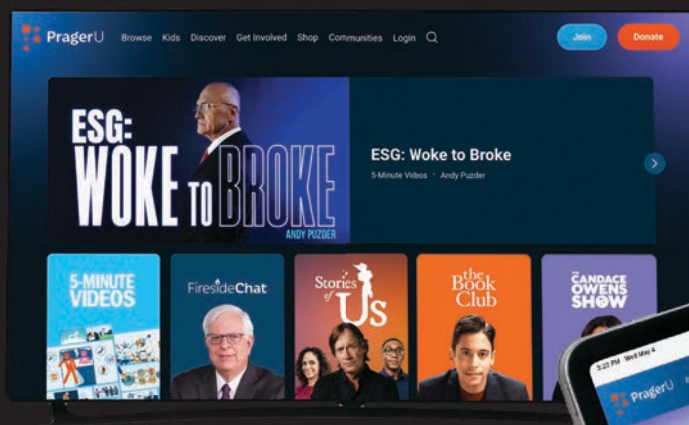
PragerU Browse Kids Discover Get Involved Shop Communities Login

Join Donate

ESG: WOKE TO BROKE

ANDY PUZDER

ESG: Woke to Broke

5-Minute Videos · Andy Puzder

5-MINUTE VIDEOS

FiresideChat

Stories of Us

the Book Club

THE CANDACE OWENS SHOW

3:21 PM Wed May 4

PragerU